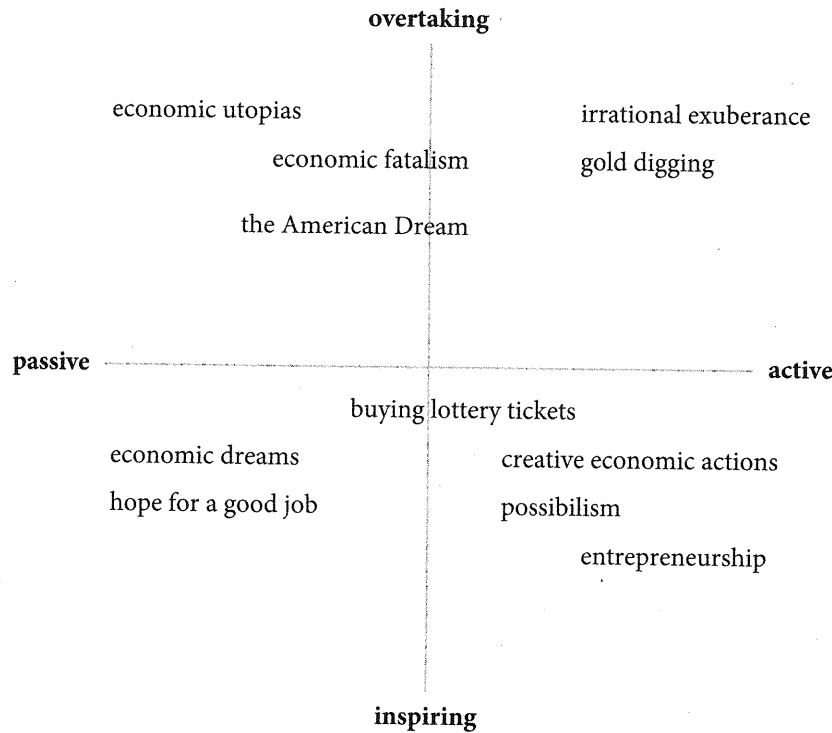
overtaking

economic utopias

economic fatalism

the American Dream

irrational exuberance

gold digging

passive

active

buying lottery tickets

economic dreams

hope for a good job

creative economic actions

possibilism

entrepreneurship

inspiring